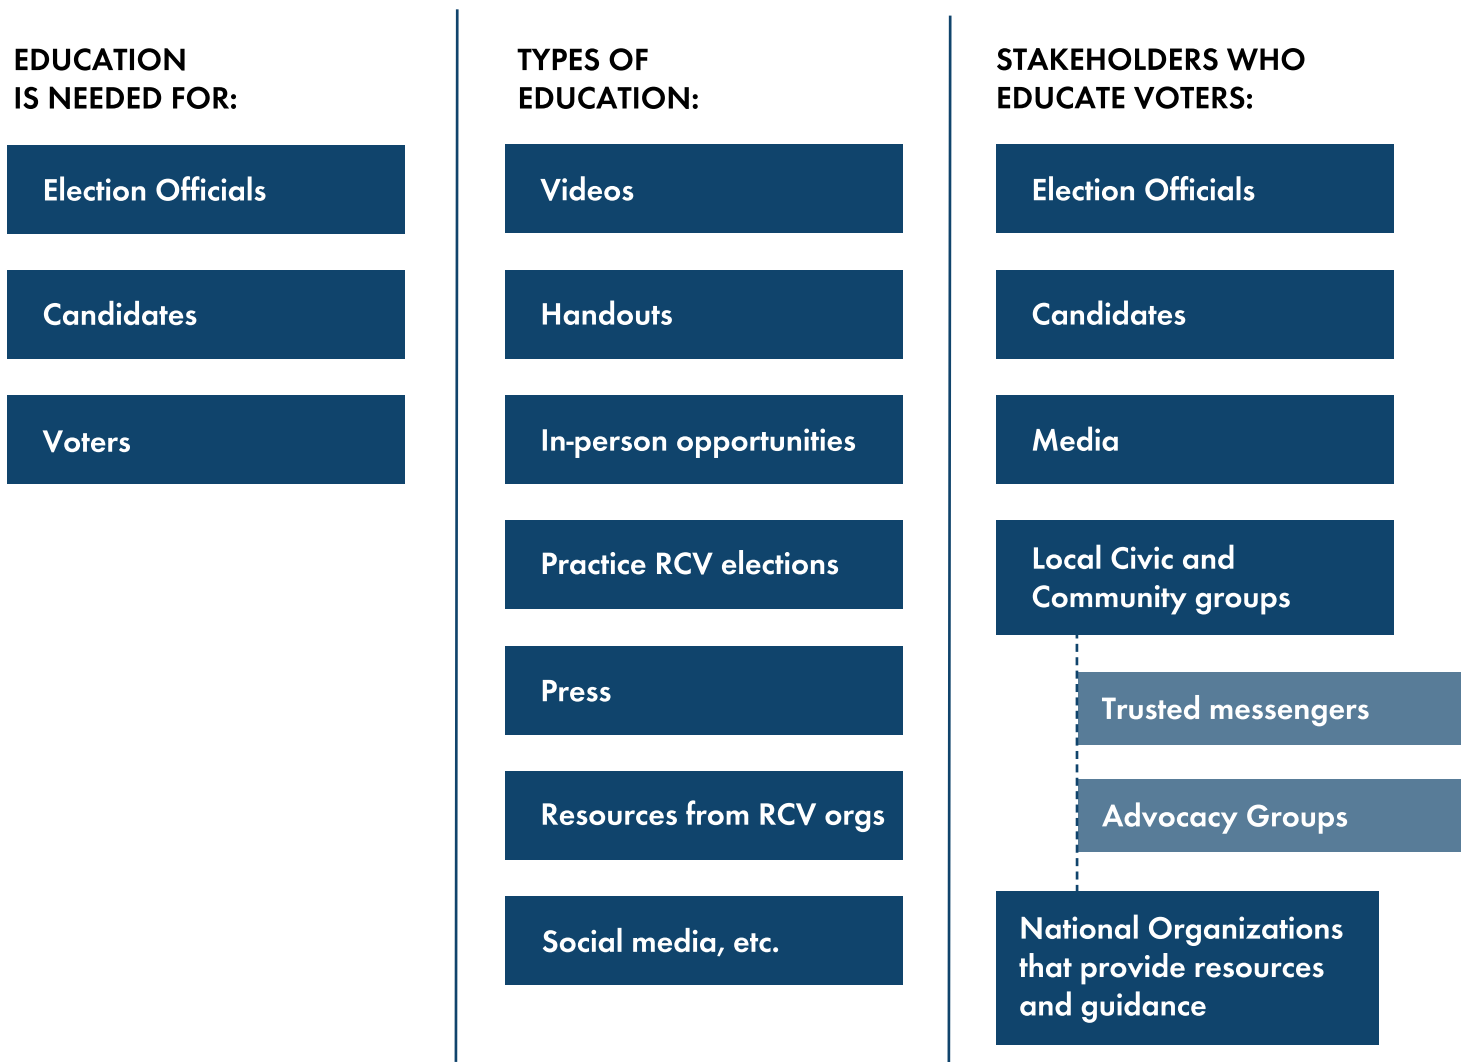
EDUCATION IS NEEDED FOR:

Election Officials

Candidates

Voters

TYPES OF EDUCATION:

Videos

Handouts

In-person opportunities

Practice RCV elections

Press

Resources from RCV orgs

Social media, etc.

STAKEHOLDERS WHO EDUCATE VOTERS:

Election Officials

Candidates

Media

Local Civic and Community groups

Trusted messengers

Advocacy Groups

National Organizations that provide resources and guidance